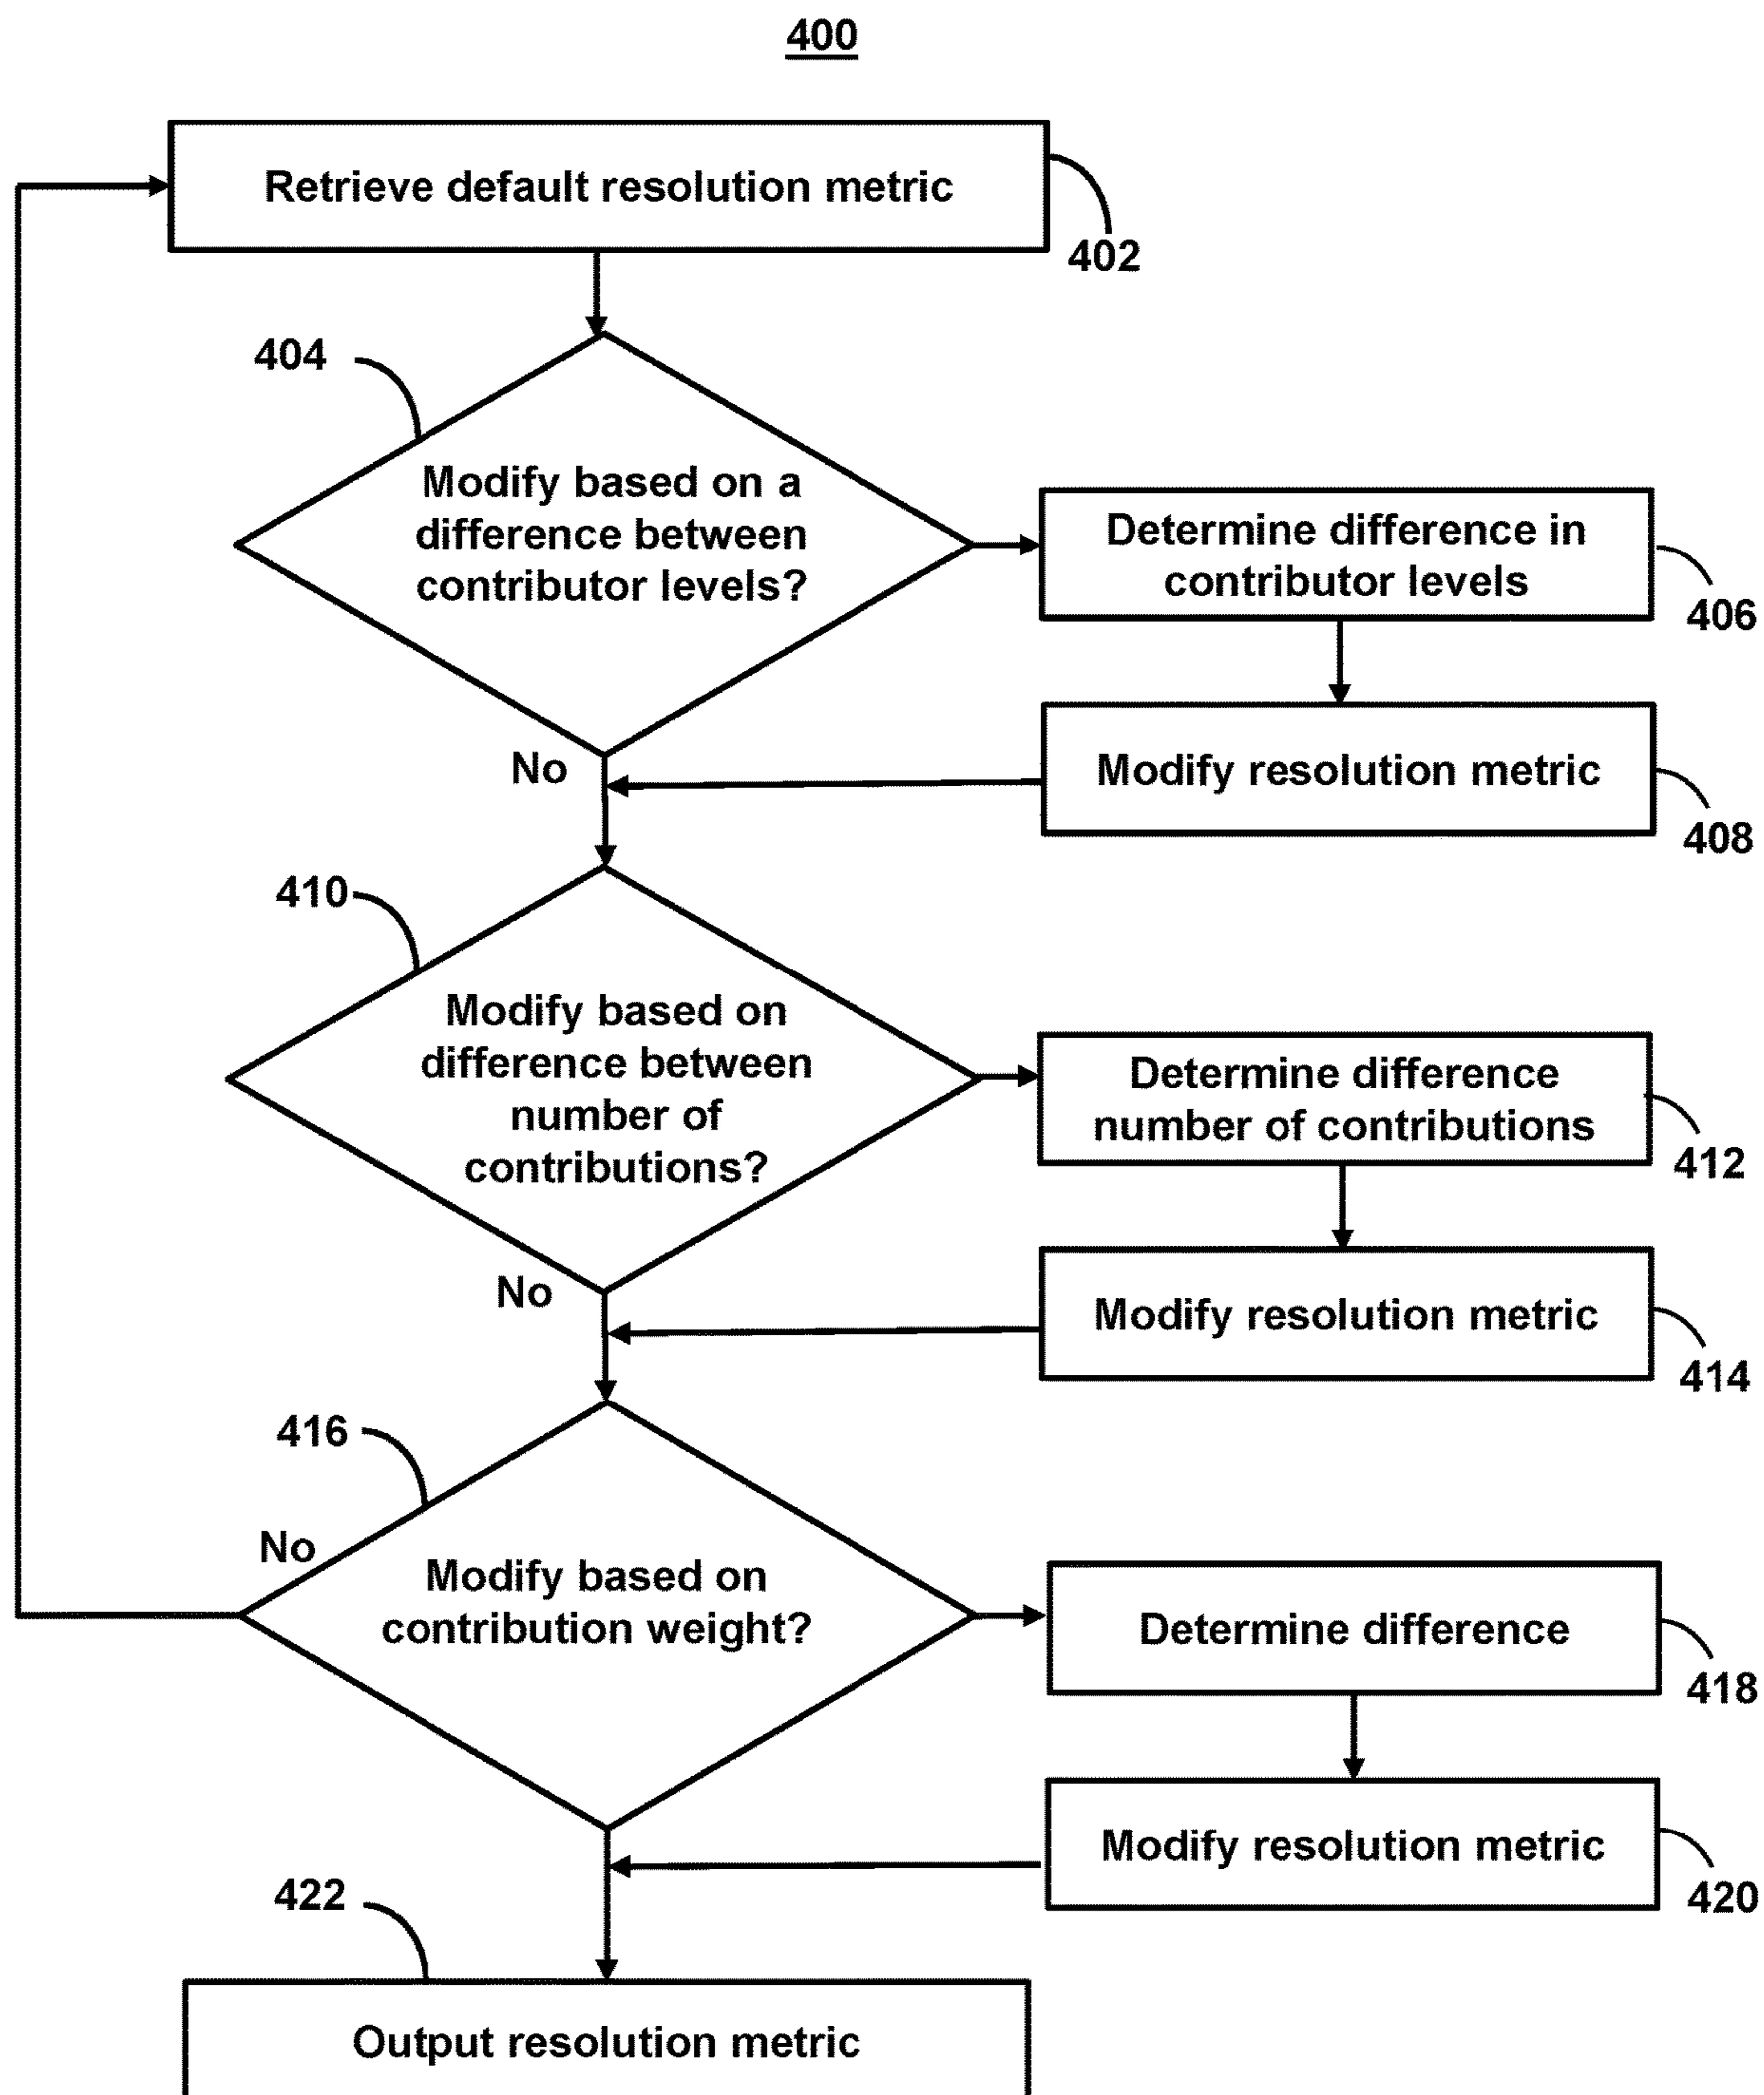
400

Retrieve default resolution metric

402

404

Modify based on a difference between contributor levels?

Determine difference in contributor levels

406

No

Modify resolution metric

408

410

Modify based on difference between number of contributions?

Determine difference number of contributions

412

No

Modify resolution metric

414

416

No

Modify based on contribution weight?

Determine difference

418

Modify resolution metric

420

422

Output resolution metric